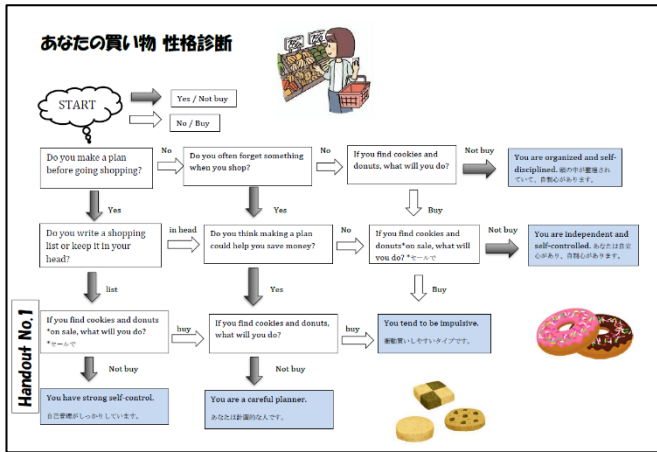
あなたの買い物 性格診断

START

Yes / Not buy

No / Buy

Do you make a plan before going shopping?

No

Do you often forget something when you shop?

No

If you find cookies and donuts, what will you do?

Not buy

You are organized and self-disciplined. 頭の中が整理されていて、自制心があります。

Yes

Yes

Buy

Do you write a shopping list or keep it in your head?

in head

Do you think making a plan could help you save money?

No

If you find cookies and donuts*on sale, what will you do? *セールで

Not buy

You are independent and self-controlled. あなたは自立心があり、自制心があります。

list

Yes

Buy

Handout No. 1

If you find cookies and donuts *on sale, what will you do? *セールで

buy

If you find cookies and donuts, what will you do?

buy

You tend to be impulsive. 衝動買いしやすいタイプです。

Not buy

Not buy

You have strong self-control. 自己管理がしっかりしています。

You are a careful planner. あなたは計画的な人です。